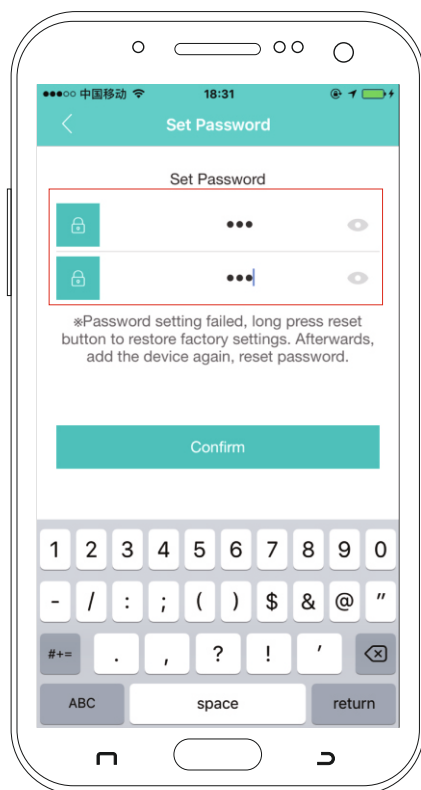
●●●○○ 中国移动 18:31

Set Password

Set Password

●●●

●●●

※Password setting failed, long press reset button to restore factory settings. Afterwards, add the device again, reset password.

Confirm

1 2 3 4 5 6 7 8 9 0

- / : ; ( ) $ & @ "

#+= . , ? ! '

ABC space return